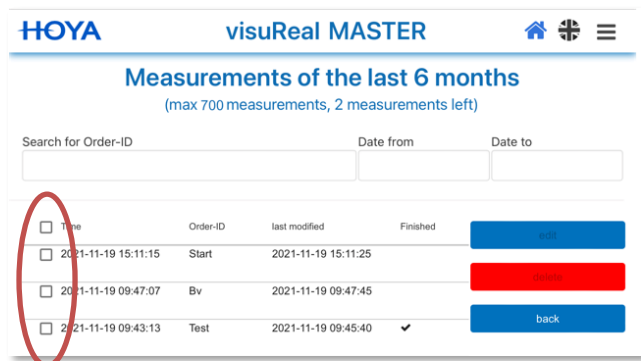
HOYA visuReal MASTER

Measurements of the last 6 months
(max 700 measurements, 2 measurements left)

Search for Order-ID

Date from

Date to

| Time | Order-ID | last modified | Finished |
|---|---|---|---|
| 2021-11-19 15:11:15 | Start | 2021-11-19 15:11:25 | |
| 2021-11-19 09:47:07 | Bv | 2021-11-19 09:47:45 | |
| 2021-11-19 09:43:13 | Test | 2021-11-19 09:45:40 | ✔ |

edit

delete

back